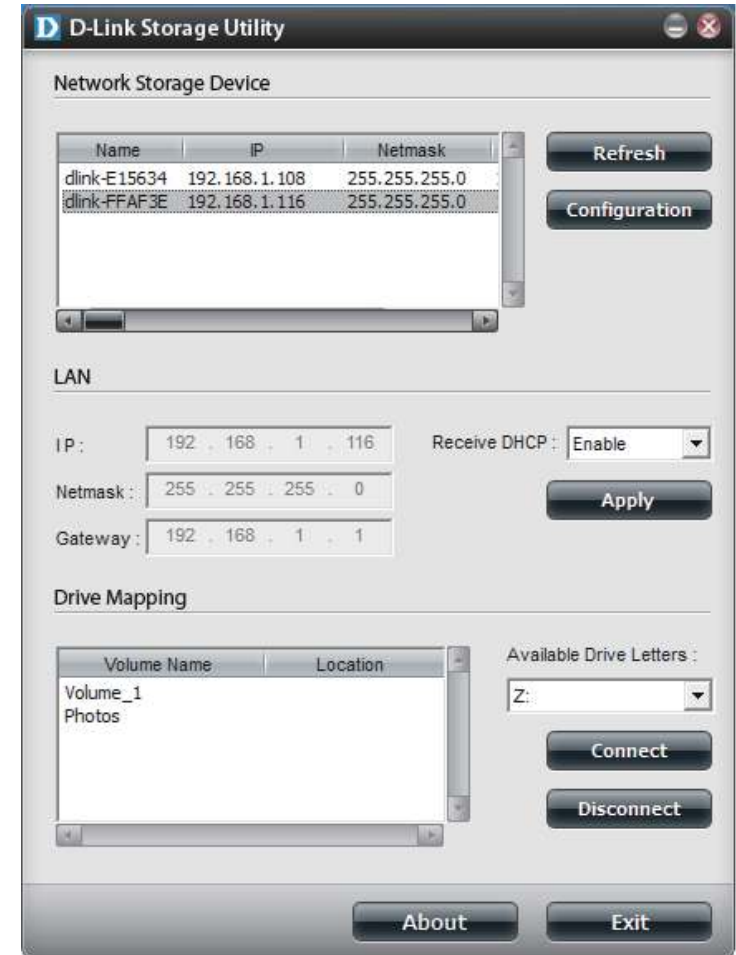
D D-Link Storage Utility

Network Storage Device

| Name | IP | Netmask |
|---|---|---|
| dlink-E15634 | 192.168.1.108 | 255.255.255.0 |
| dlink-FFAF3E | 192.168.1.116 | 255.255.255.0 |

Refresh

Configuration

LAN

IP: 192 . 168 . 1 . 116

Netmask: 255 . 255 . 255 . 0

Gateway: 192 . 168 . 1 . 1

Receive DHCP: Enable

Apply

Drive Mapping

| Volume Name | Location |
|---|---|
| Volume_1 | |
| Photos | |

Available Drive Letters:

Z:

Connect

Disconnect

About

Exit